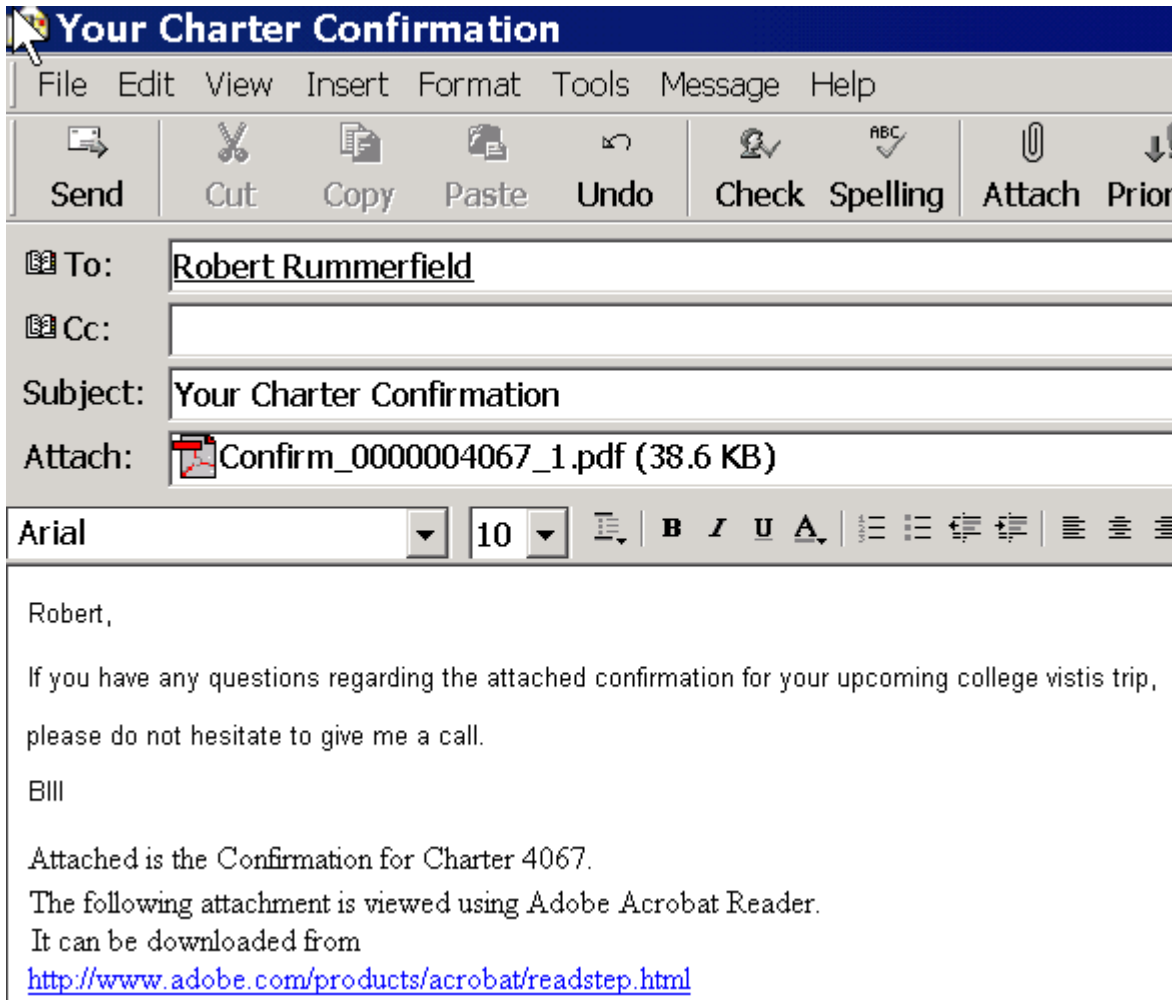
Your Charter Confirmation

File Edit View Insert Format Tools Message Help

Send Cut Copy Paste Undo Check Spelling Attach Prior

To: Robert Rummerfield

Cc:

Subject: Your Charter Confirmation

Attach: Confirm_0000004067_1.pdf (38.6 KB)

Arial 10

B I U A

Robert,

If you have any questions regarding the attached confirmation for your upcoming college vistis trip,

please do not hesitate to give me a call.

BIll

Attached is the Confirmation for Charter 4067.
The following attachment is viewed using Adobe Acrobat Reader.
It can be downloaded from
http://www.adobe.com/products/acrobat/readstep.html